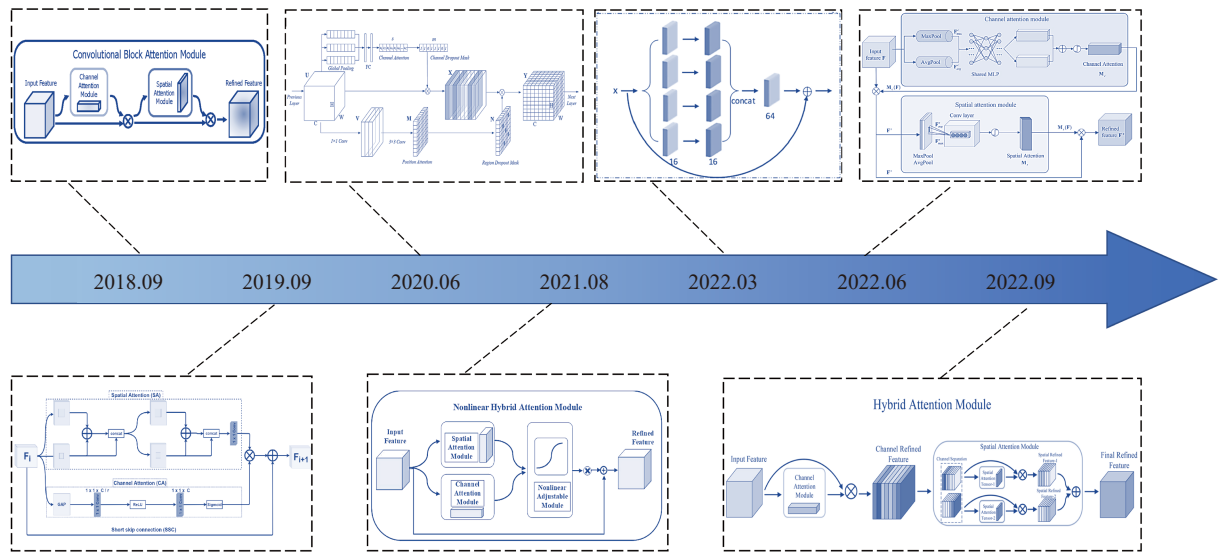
Convolutional Block Attention Module

Input Feature

Channel Attention Module

Spatial Attention Module

Refined Feature

Global Pooling

FC

Channel Attention

Channel Dropout Mask

U

H

Previous Layer

C

W

1×1 Conv

V

3×3 Conv

M

Position Attention

X

N

Region Dropout Mask

Y

C

Next Layer

X

16

16

concat

64

Input feature F

MaxPool

AvgPool

Shared MLP

Channel Attention $M_c$

Channel attention module

$M_c(F)$

Spatial attention module

F'

Conv layer

MaxPool AvgPool

Spatial Attention $M_s$

$M_s(F)$

Refined feature F''

F'

2018.09

2019.09

2020.06

2021.08

2022.03

2022.06

2022.09

Spatial Attention (SA)

concat

concat

$F_i$

$F_{i+1}$

Channel Attention (CA)

GAP

ReLU

Sigmoid

Short skip connection (SSC)

Nonlinear Hybrid Attention Module

Input Feature

Spatial Attention Module

Channel Attention Module

Nonlinear Adjustable Module

Refined Feature

Hybrid Attention Module

Input Feature

Channel Attention Module

Channel Refined Feature

Spatial Attention Module

Channel Separation

Spatial Attention Tensor-1

Spatial Refined Feature-1

Spatial Attention Tensor-2

Spatial Refined Feature-2

Final Refined Feature